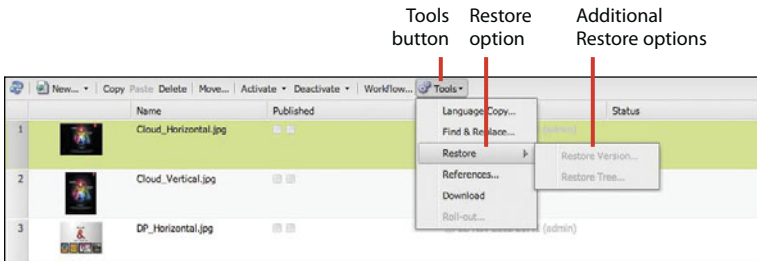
Tools button

Restore option

Additional Restore options

New... Copy Paste Delete Move... Activate Deactivate Workflow... Tools

| | | Name | Published | | Status |
|---|---|---|---|---|---|
| 1 | | Cloud_Horizontal.jpg | | (admin) | |
| 2 | | Cloud_Vertical.jpg | | | |
| 3 | | DP_Horizontal.jpg | | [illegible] (admin) | |

Language Copy...
Find & Replace...
Restore
References...
Download
Roll-out...

Restore Version...
Restore Tree...